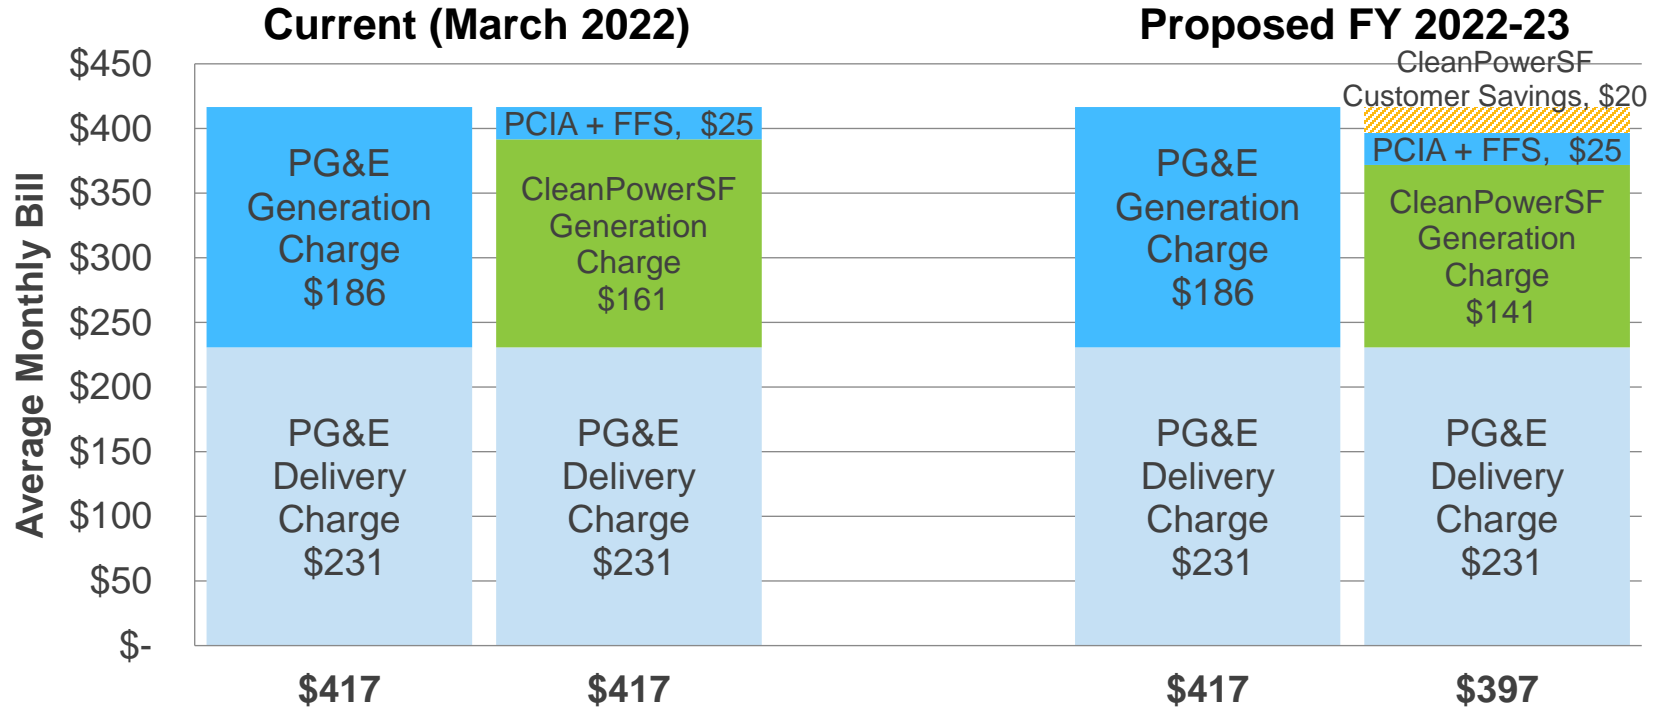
Current (March 2022)

Proposed FY 2022-23

Average Monthly Bill

$450
$400
$350
$300
$250
$200
$150
$100
$50
$-

PG&E Generation Charge $186

PG&E Delivery Charge $231

$417

PCIA + FFS, $25

CleanPowerSF Generation Charge $161

PG&E Delivery Charge $231

$417

PG&E Generation Charge $186

PG&E Delivery Charge $231

$417

CleanPowerSF Customer Savings, $20

PCIA + FFS, $25

CleanPowerSF Generation Charge $141

PG&E Delivery Charge $231

$397